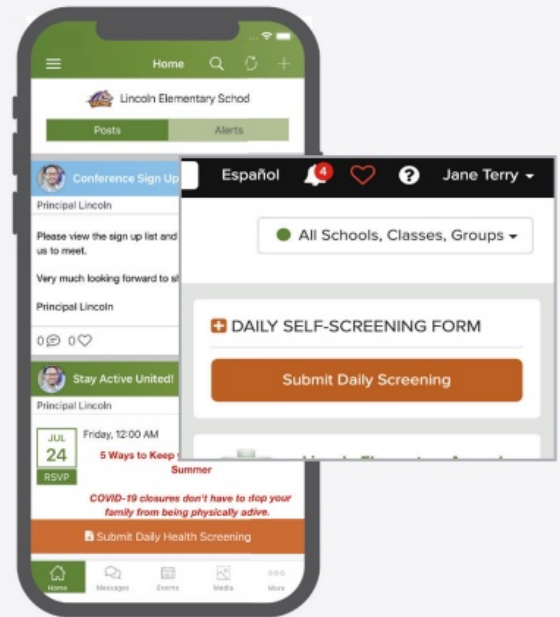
Home

Lincoln Elementary Schood

Posts

Alerts

Conference Sign Up

Principal Lincoln

Please view the sign up list and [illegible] us to meet.

Very much looking forward to s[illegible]

Principal Lincoln

0 0

Stay Active United!

Principal Lincoln

JUL 24 RSVP

Friday, 12:00 AM

5 Ways to Keep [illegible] Summer

COVID-19 closures don't have to stop your family from being physically active.

Submit Daily Health Screening

Home Messages Events Media More

Español 4 Jane Terry

All Schools, Classes, Groups

DAILY SELF-SCREENING FORM

Submit Daily Screening